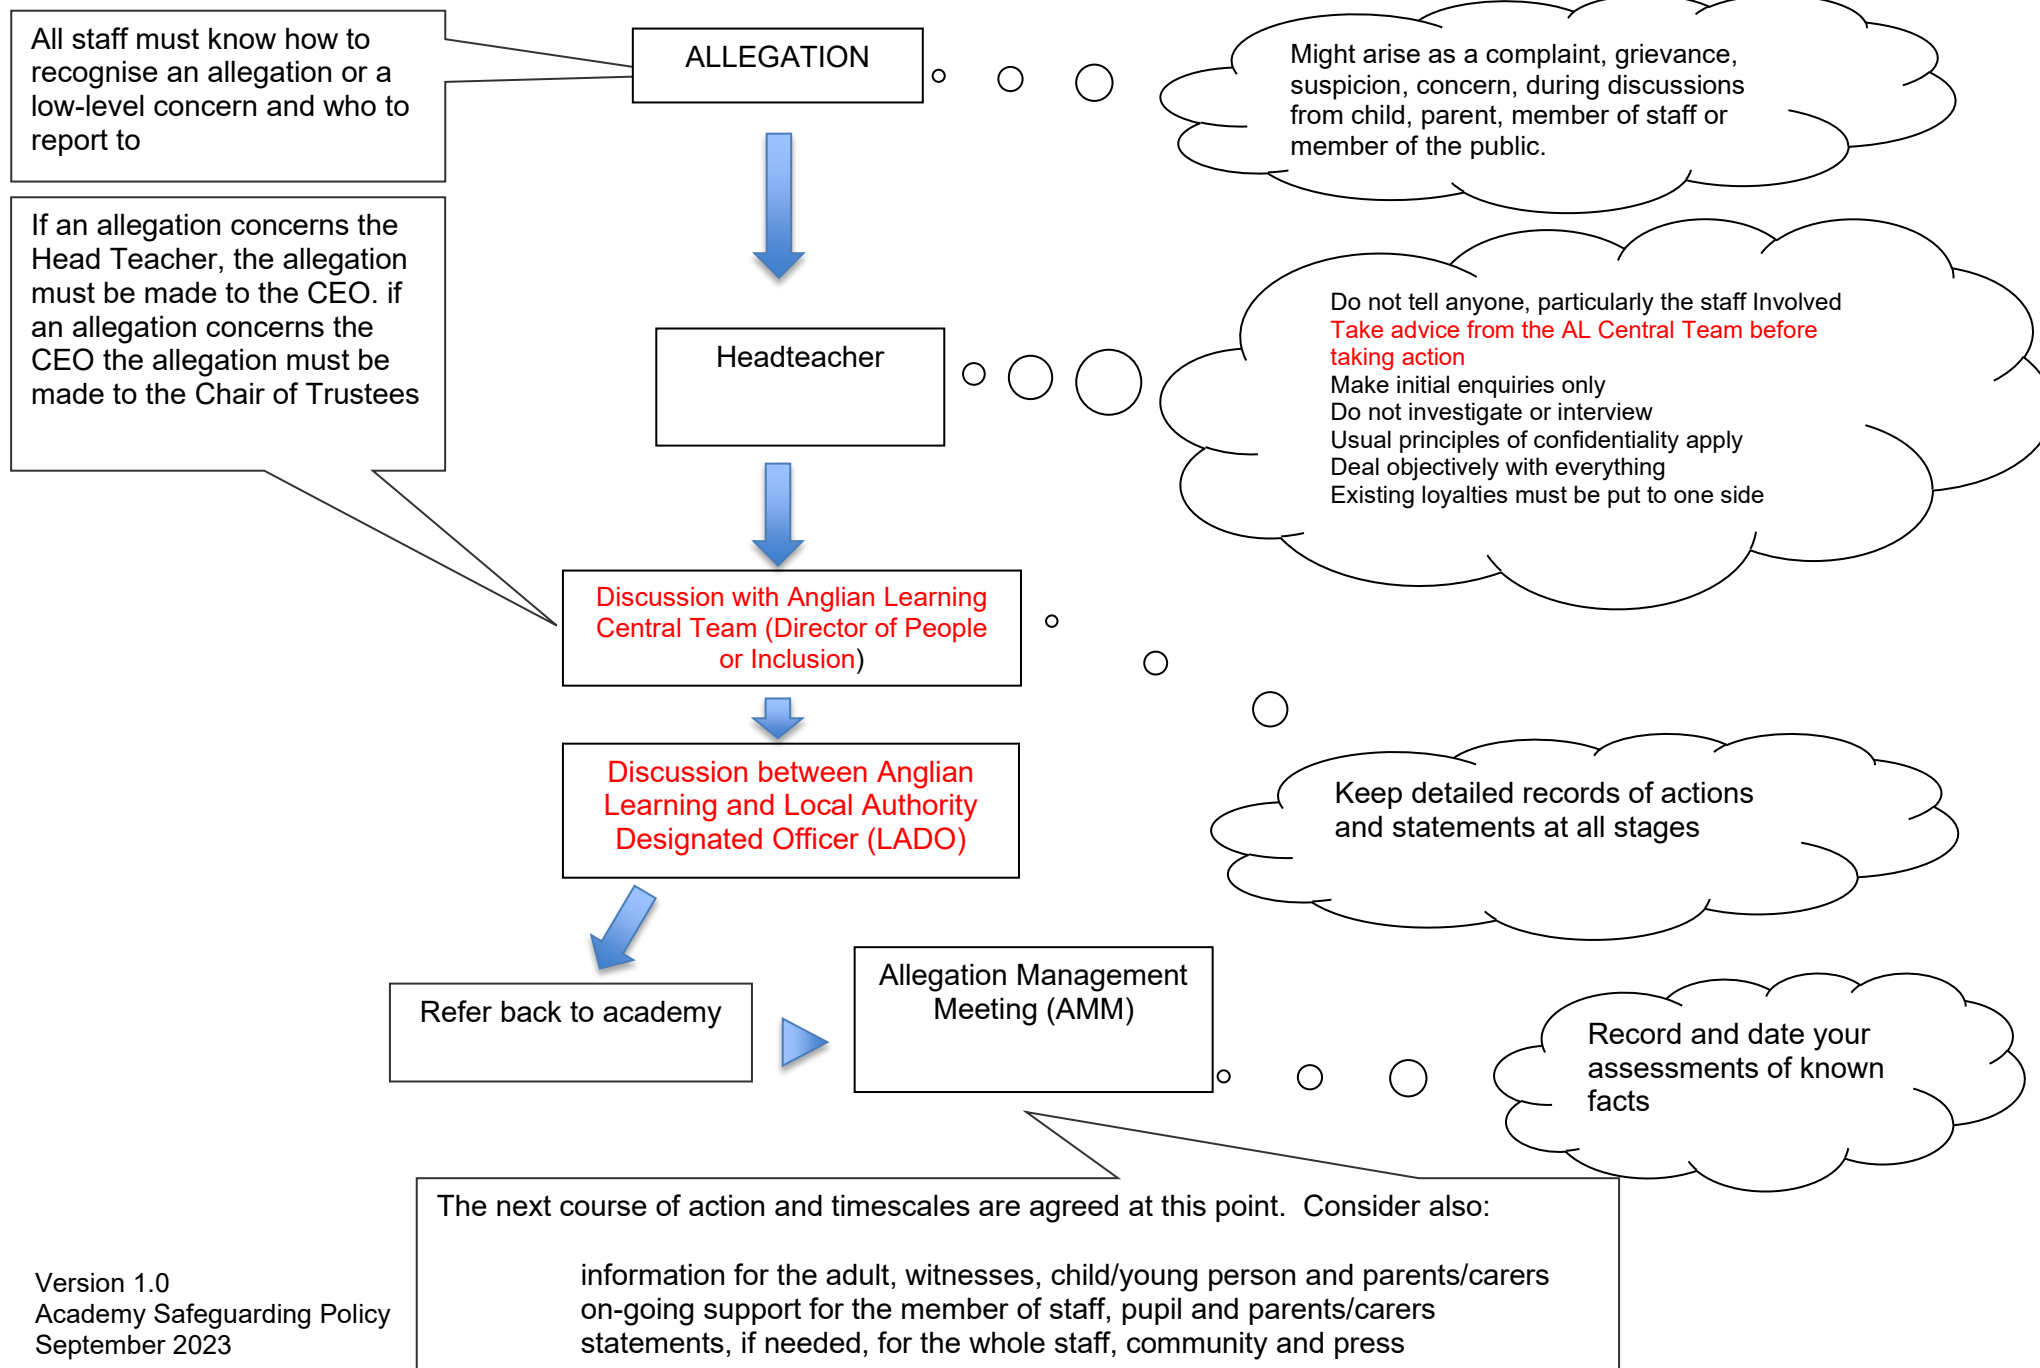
All staff must know how to recognise an allegation or a low-level concern and who to report to

ALLEGATION

Might arise as a complaint, grievance, suspicion, concern, during discussions from child, parent, member of staff or member of the public.

If an allegation concerns the Head Teacher, the allegation must be made to the CEO. if an allegation concerns the CEO the allegation must be made to the Chair of Trustees

Headteacher

Do not tell anyone, particularly the staff Involved
Take advice from the AL Central Team before taking action
Make initial enquiries only
Do not investigate or interview
Usual principles of confidentiality apply
Deal objectively with everything
Existing loyalties must be put to one side

Discussion with Anglian Learning Central Team (Director of People or Inclusion)

Discussion between Anglian Learning and Local Authority Designated Officer (LADO)

Keep detailed records of actions and statements at all stages

Refer back to academy

Allegation Management Meeting (AMM)

Record and date your assessments of known facts

The next course of action and timescales are agreed at this point. Consider also:

information for the adult, witnesses, child/young person and parents/carers
on-going support for the member of staff, pupil and parents/carers
statements, if needed, for the whole staff, community and press

Version 1.0
Academy Safeguarding Policy
September 2023